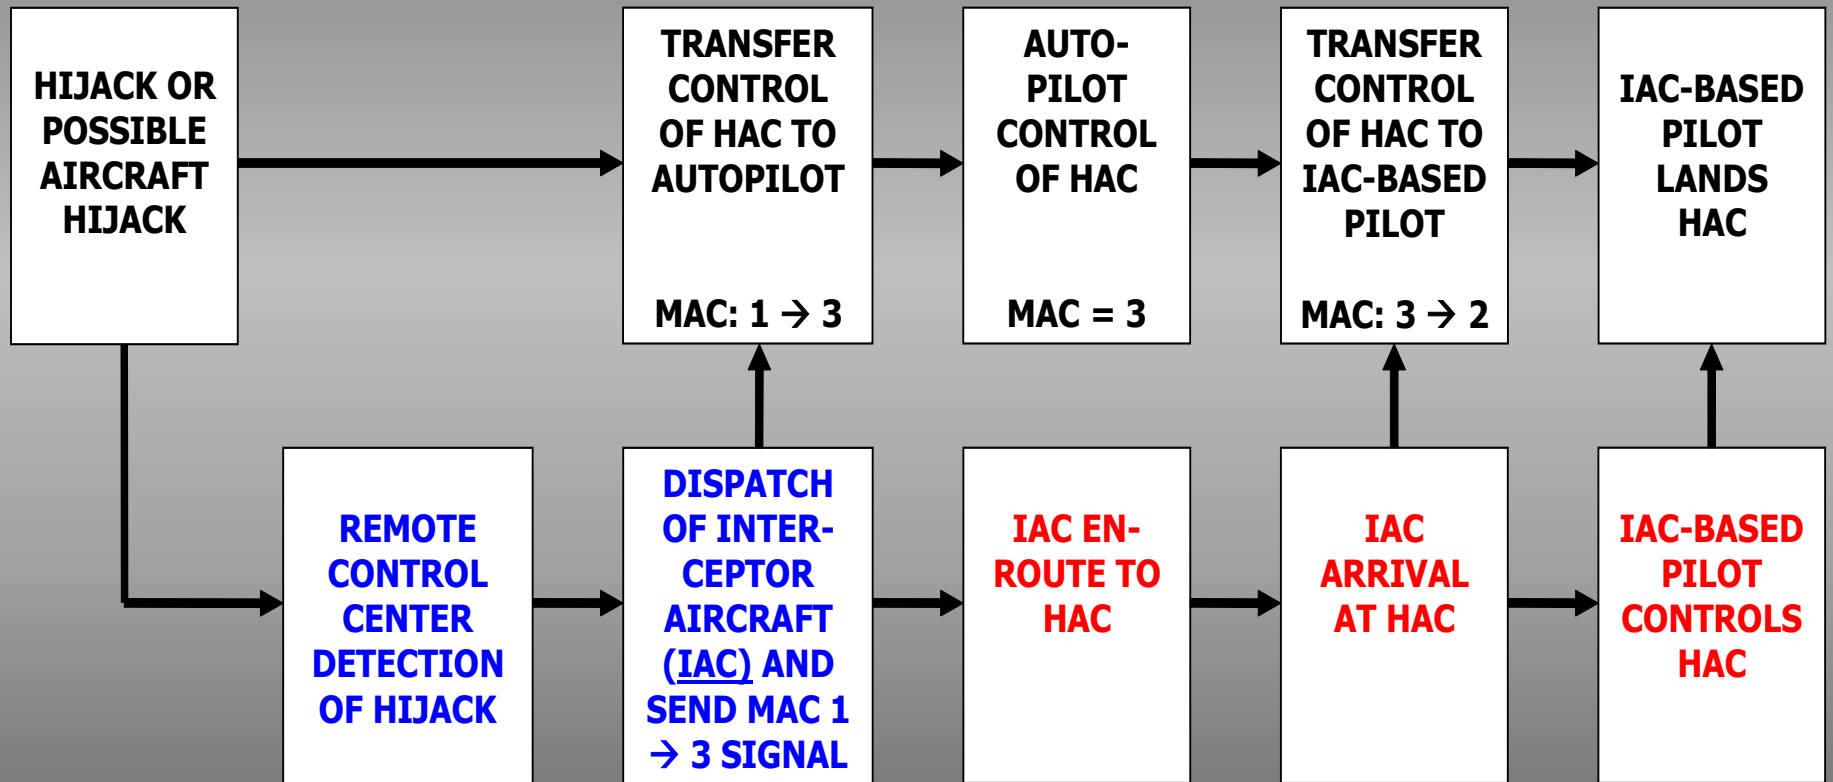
HIJACK OR POSSIBLE AIRCRAFT HIJACK

TRANSFER CONTROL OF HAC TO AUTOPILOT

MAC: 1 → 3

AUTO-PILOT CONTROL OF HAC

MAC = 3

TRANSFER CONTROL OF HAC TO IAC-BASED PILOT

MAC: 3 → 2

IAC-BASED PILOT LANDS HAC

REMOTE CONTROL CENTER DETECTION OF HIJACK

DISPATCH OF INTER-CEPTOR AIRCRAFT (IAC) AND SEND MAC 1 → 3 SIGNAL

IAC EN-ROUTE TO HAC

IAC ARRIVAL AT HAC

IAC-BASED PILOT CONTROLS HAC